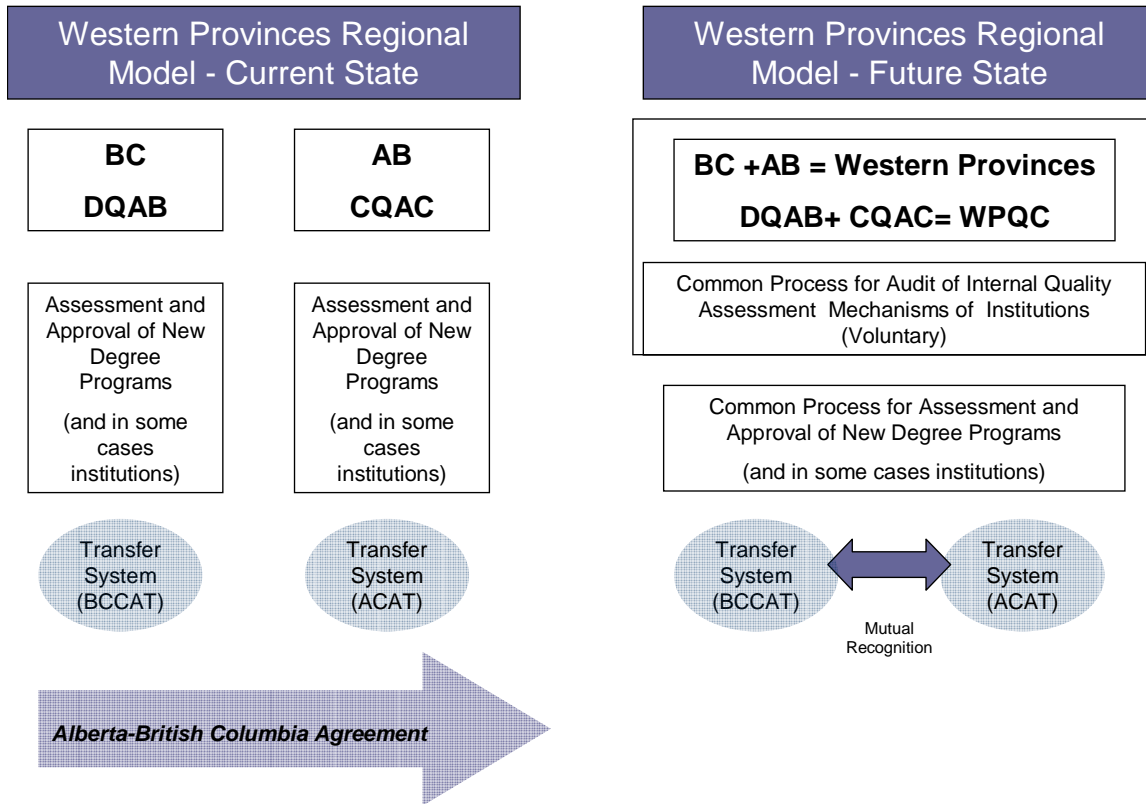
Western Provinces Regional Model - Current State

BC

DQAB

AB

CQAC

Assessment and Approval of New Degree Programs

(and in some cases institutions)

Assessment and Approval of New Degree Programs

(and in some cases institutions)

Transfer System (BCCAT)

Transfer System (ACAT)

Alberta-British Columbia Agreement

Western Provinces Regional Model - Future State

BC +AB = Western Provinces

DQAB+ CQAC= WPQC

Common Process for Audit of Internal Quality Assessment Mechanisms of Institutions (Voluntary)

Common Process for Assessment and Approval of New Degree Programs

(and in some cases institutions)

Transfer System (BCCAT)

Transfer System (ACAT)

Mutual Recognition